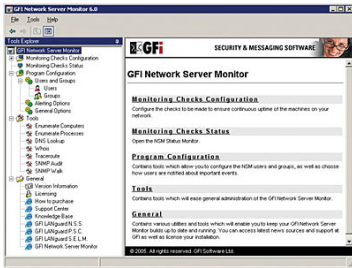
GFI Network Server Monitor 6.0

File Tools Help

Tools Explorer

GFI Network Server Monitor
Monitoring Checks Configuration
Monitoring Checks Status
Program Configuration
Users and Groups
Users
Groups
Alerting Options
General Options
Tools
Enumerate Computers
Enumerate Processes
DNS Lookup
Whois
Traceroute
SNMP Audit
SNMP Walk
General
Version Information
Licensing
How to purchase
Support Center
Knowledge Base
GFI LANguard N.S.S.
GFI LANguard P.S.C.
GFI LANguard S.E.L.M.
GFI Network Server Monitor

GFi

SECURITY & MESSAGING SOFTWARE

GFI Network Server Monitor

Monitoring Checks Configuration

Configure the checks to be made to ensure continuous uptime of the machines on your network.

Monitoring Checks Status

Open the NSM Status Monitor.

Program Configuration

Contains tools which allow you to configure the NSM users and groups, as well as choose how users are notified about important events.

Tools

Contains tools which will ease general administration of the GFI Network Server Monitor.

General

Contains various utilities and tools which will enable you to keep your GFI Network Server Monitor builds up to date and running. You can access latest news sources and support at GFI as well as license your installation.

© 2005. All rights reserved. GFI Software Ltd.